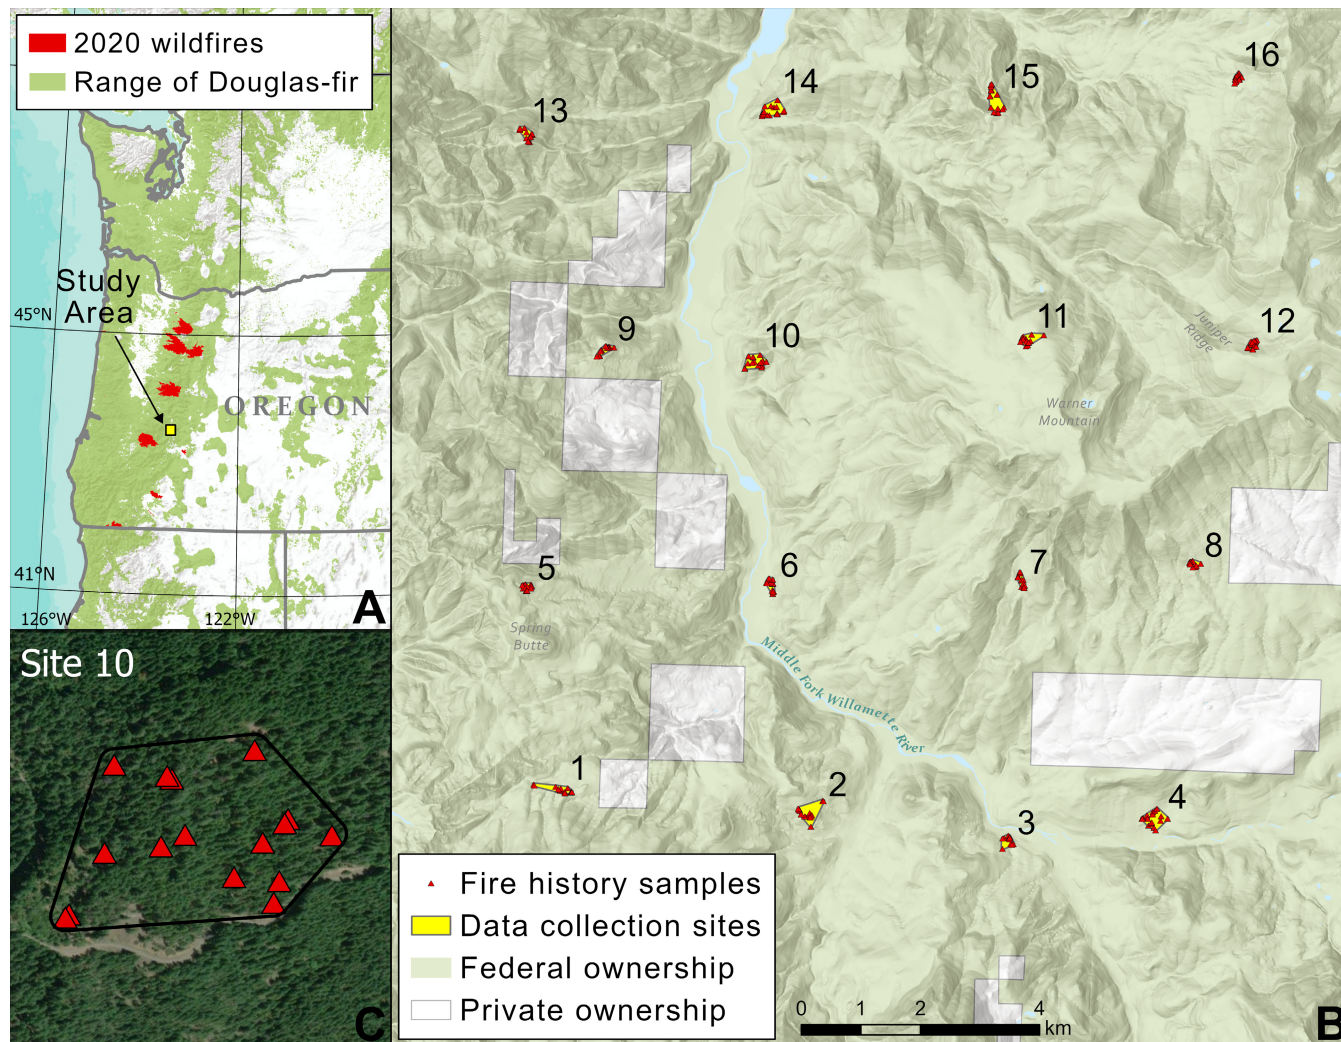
2020 wildfires
Range of Douglas-fir

Study Area
45°N
OREGON
41°N
126°W
122°W
A

Site 10
C

16
13
14
15
9
10
11
12
Juniper Ridge
Warner Mountain
5
6
7
8
Spring Butte
Middle Fork Willamette River
1
2
3
4
Fire history samples
Data collection sites
Federal ownership
Private ownership
0 1 2 4 km
B